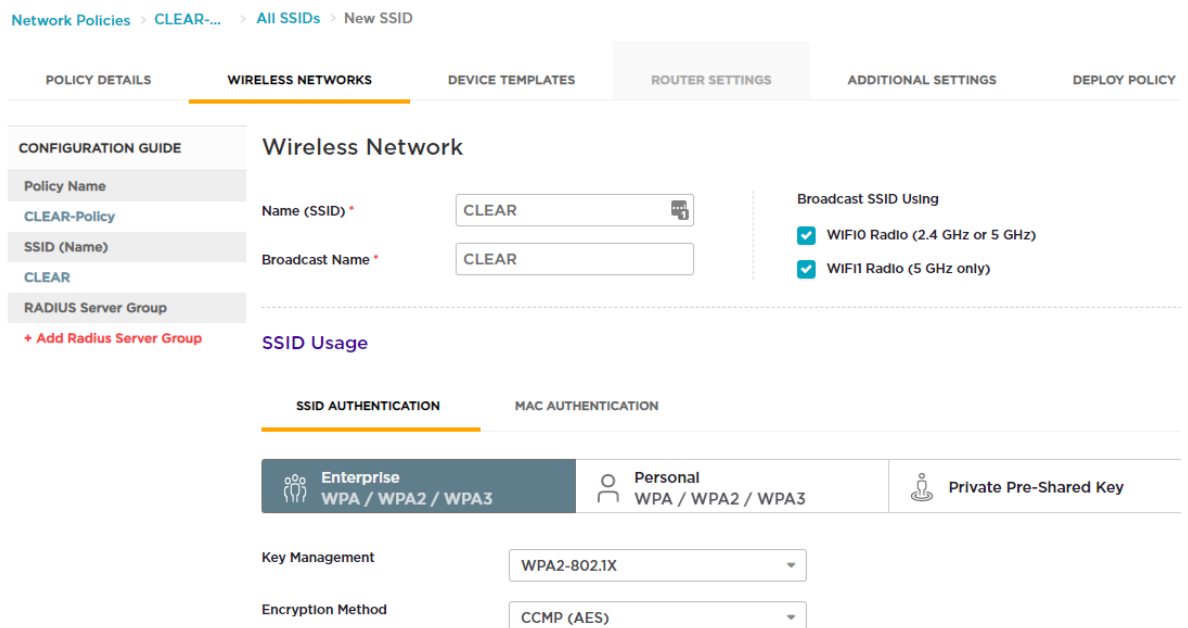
Network Policies > CLEAR-... > All SSIDs > New SSID

POLICY DETAILS
WIRELESS NETWORKS
DEVICE TEMPLATES
ROUTER SETTINGS
ADDITIONAL SETTINGS
DEPLOY POLICY

CONFIGURATION GUIDE
Policy Name
CLEAR-Policy
SSID (Name)
CLEAR
RADIUS Server Group
+ Add Radius Server Group

Wireless Network

Name (SSID) *
CLEAR
Broadcast Name *
CLEAR

Broadcast SSID Using
WIFI0 Radio (2.4 GHz or 5 GHz)
WIFI1 Radio (5 GHz only)

SSID Usage

SSID AUTHENTICATION
MAC AUTHENTICATION

Enterprise
WPA / WPA2 / WPA3
Personal
WPA / WPA2 / WPA3
Private Pre-Shared Key

Key Management
WPA2-802.1X
Encryption Method
CCMP (AES)